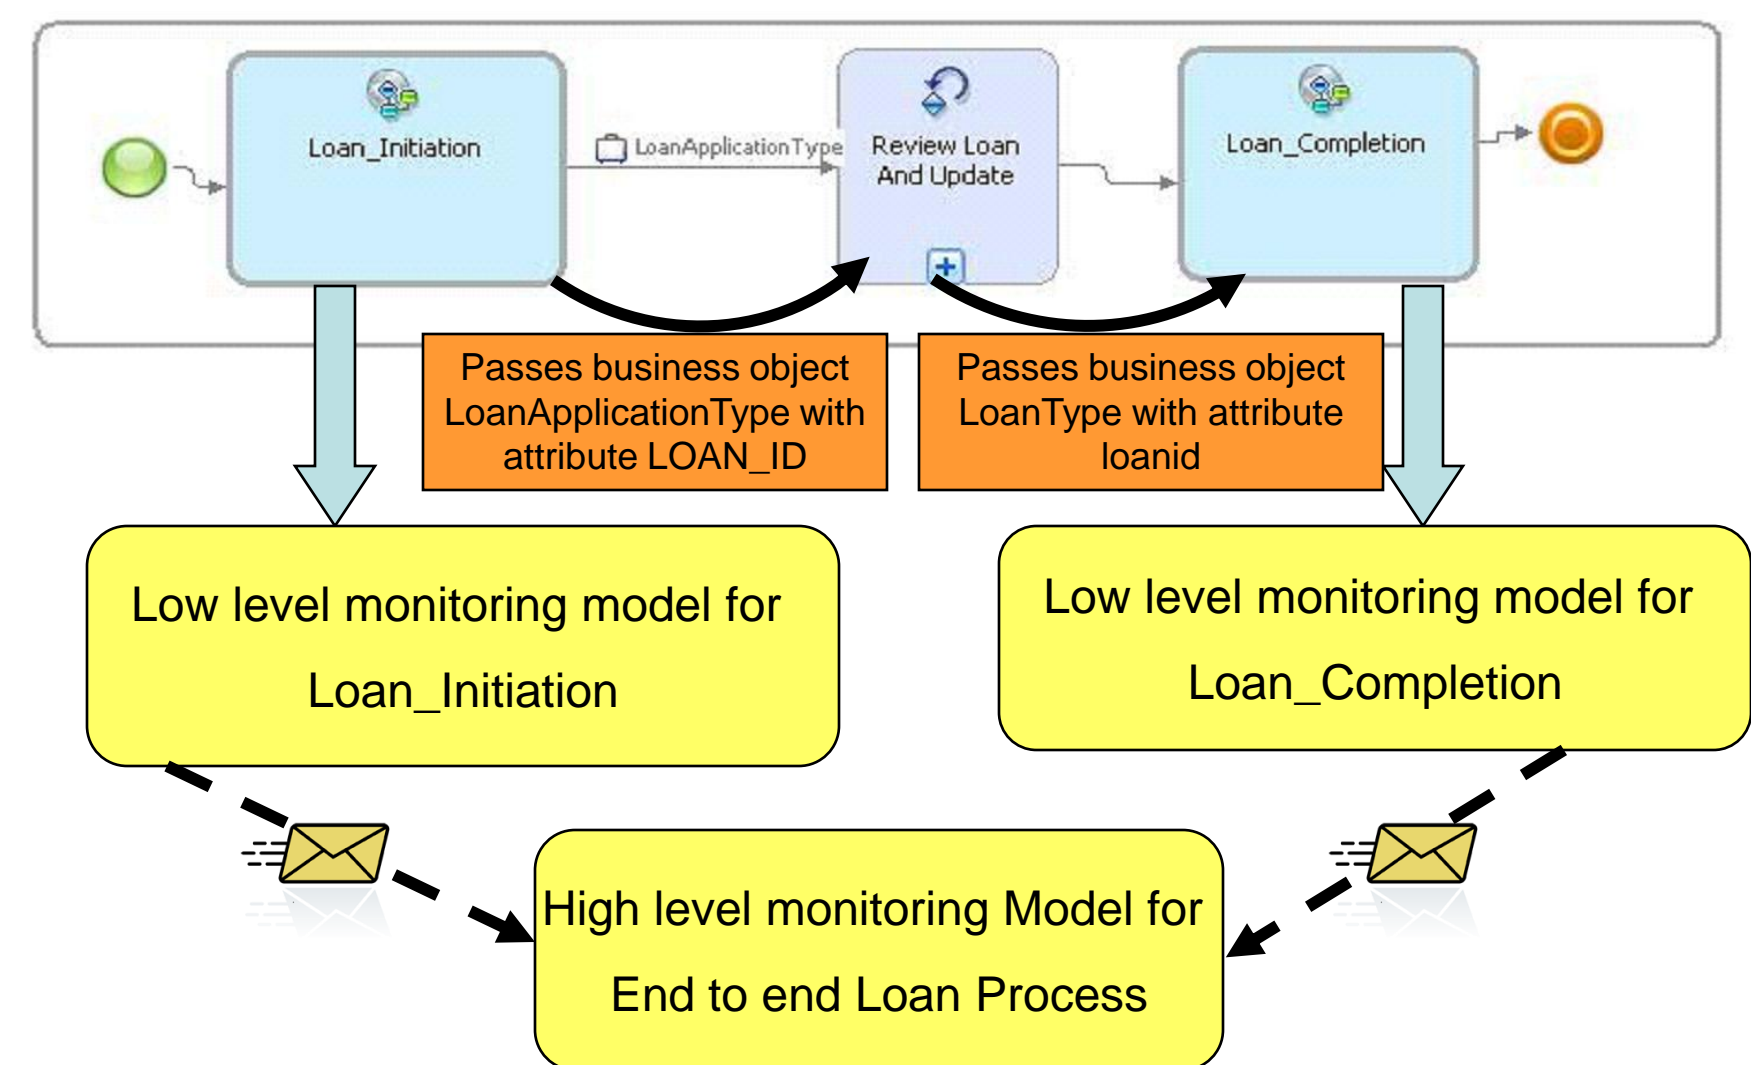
Loan_Initiation

LoanApplicationType

Review Loan And Update

Loan_Completion

Passes business object LoanApplicationType with attribute LOAN_ID

Passes business object LoanType with attribute loanid

Low level monitoring model for Loan_Initiation

Low level monitoring model for Loan_Completion

High level monitoring Model for End to end Loan Process